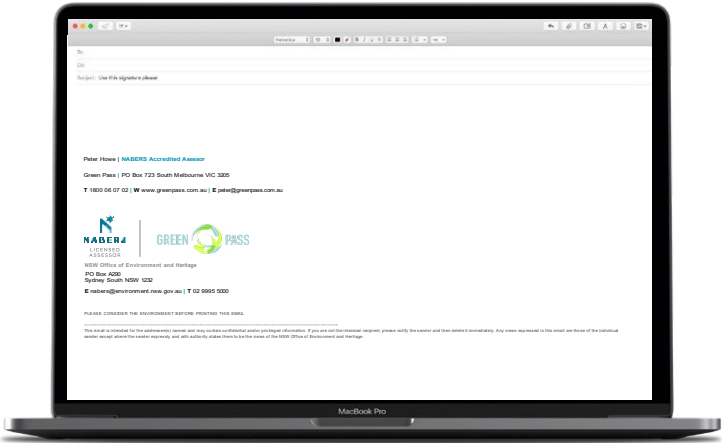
Helvetica

To:

Cc:

Subject: Use this signature please

Peter Howe | NABERS Accredited Assessor

Green Pass | PO Box 723 South Melbourne VIC 3205

T 1800 06 07 02 | W www.greenpass.com.au | E peter@greenpass.com.au

NABERS LICENSED ASSESSOR

GREEN PASS

NSW Office of Environment and Heritage

PO Box A290
Sydney South NSW 1232

E nabers@environment.nsw.gov.au | T 02 9995 5000

PLEASE CONSIDER THE ENVIRONMENT BEFORE PRINTING THIS EMAIL

This email is intended for the addressee(s) named and may contain confidential and/or privileged information. If you are not the intended recipient, please notify the sender and then delete it immediately. Any views expressed in this email are those of the individual sender except where the sender expressly and with authority states them to be the views of the NSW Office of Environment and Heritage.

MacBook Pro